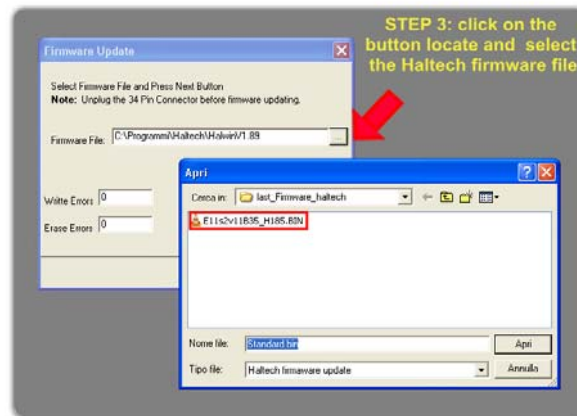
STEP 3: click on the button locate and select the Haltech firmware file

Firmware Update

Select Firmware File and Press Next Button
Note: Unplug the 34 Pin Connector before firmware updating.

Firmware File: C:\Programmi\Haltech\HalwinV1.89

Write Errors 0

Erase Errors 0

Apri

Cerca in: last_Firmware_haltech

E11s2v11B35_H185.BIN

Nome file: Standard.bin

Apri

Tipo file: Haltech firmaware update

Annulla